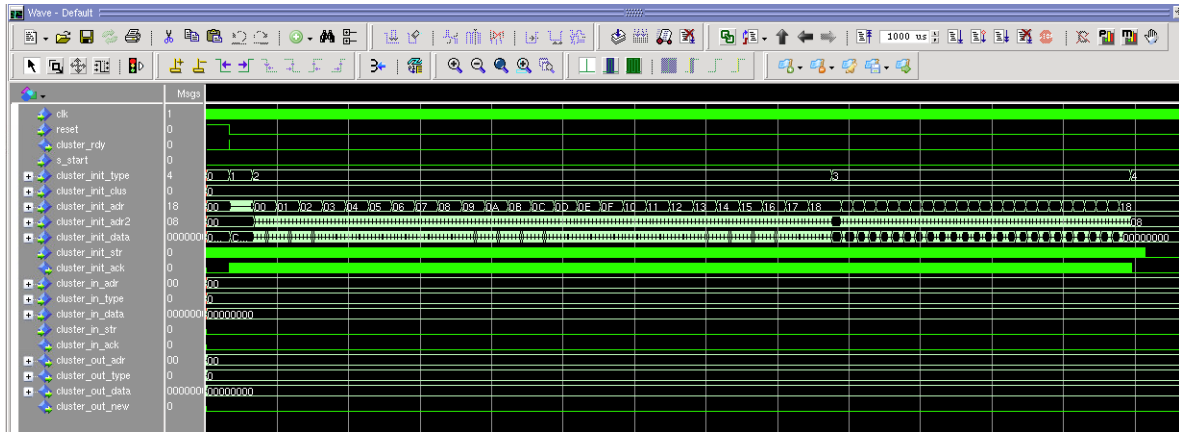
Wave - Default

1000 us

Msgs

clk 1
reset 0
cluster_rdy 0
s_start 0
cluster_init_type 4
cluster_init_clus 0
cluster_init_adr 18
cluster_init_adr2 08
cluster_init_data 0000000
cluster_init_str 0
cluster_init_ack 0
cluster_in_adr 00
cluster_in_type 0
cluster_in_data 0000000
cluster_in_str 0
cluster_in_ack 0
cluster_out_adr 00
cluster_out_type 0
cluster_out_data 0000000
cluster_out_new 0

0 1 2 3 4
0
00 00 01 02 03 04 05 06 07 08 09 0A 0B 0C 0D 0E 0F 10 11 12 13 14 15 16 17 18 18
00 08
0 C 00000000
00
0
00000000
00
0
00000000